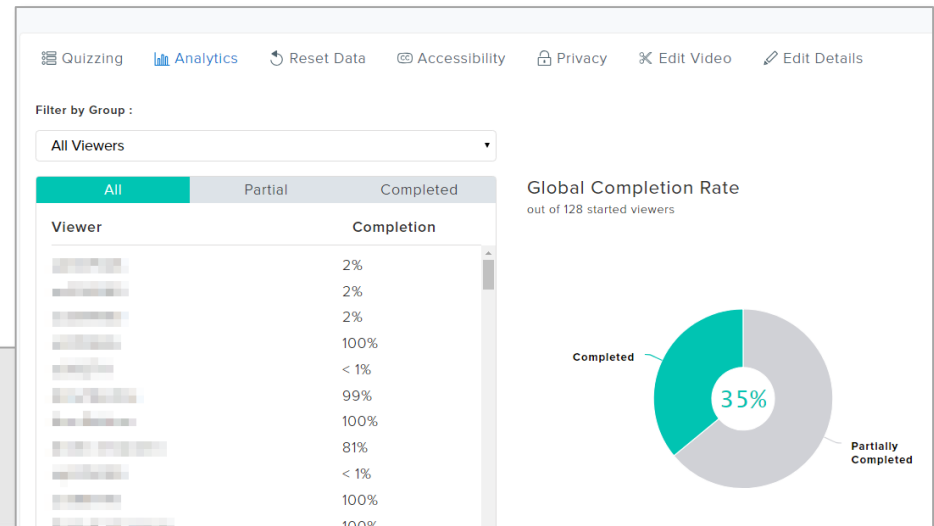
Quizzing Analytics Reset Data Accessibility Privacy Edit Video Edit Details

Filter by Group :

All Viewers

| All | Partial | Completed |
|---|---|---|

| Viewer | Completion |
|---|---|
| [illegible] | 2% |
| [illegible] | 2% |
| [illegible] | 2% |
| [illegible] | 100% |
| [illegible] | < 1% |
| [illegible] | 99% |
| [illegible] | 100% |
| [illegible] | 81% |
| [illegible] | < 1% |
| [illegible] | 100% |
| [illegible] | 100% |

Global Completion Rate
out of 128 started viewers

Completed
35%
Partially Completed